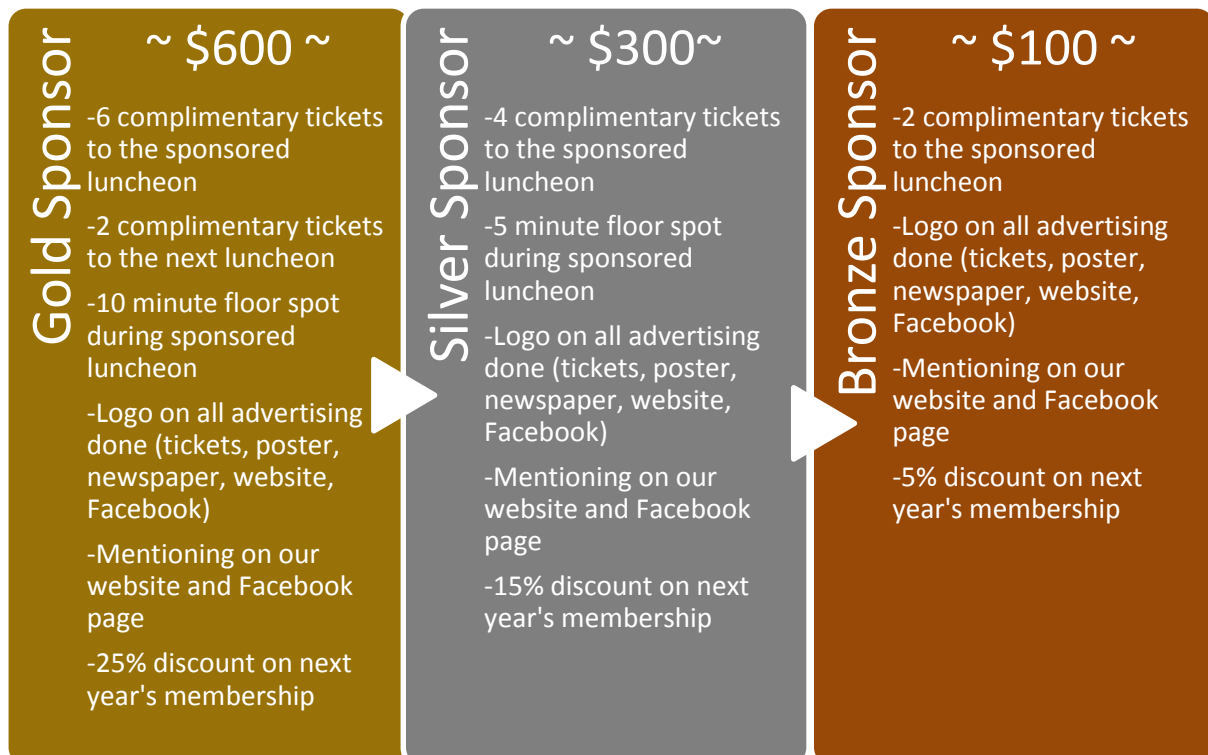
Gold Sponsor

~ $600 ~

-6 complimentary tickets to the sponsored luncheon

-2 complimentary tickets to the next luncheon

-10 minute floor spot during sponsored luncheon

-Logo on all advertising done (tickets, poster, newspaper, website, Facebook)

-Mentioning on our website and Facebook page

-25% discount on next year's membership

Silver Sponsor

~ $300~

-4 complimentary tickets to the sponsored luncheon

-5 minute floor spot during sponsored luncheon

-Logo on all advertising done (tickets, poster, newspaper, website, Facebook)

-Mentioning on our website and Facebook page

-15% discount on next year's membership

Bronze Sponsor

~ $100 ~

-2 complimentary tickets to the sponsored luncheon

-Logo on all advertising done (tickets, poster, newspaper, website, Facebook)

-Mentioning on our website and Facebook page

-5% discount on next year's membership